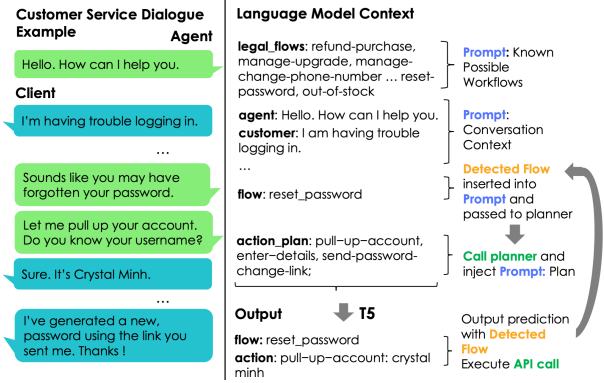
Customer Service Dialogue Example

Agent

Hello. How can I help you.

Client

I'm having trouble logging in.

...

Sounds like you may have forgotten your password.

Let me pull up your account. Do you know your username?

Sure. It's Crystal Minh.

...

I've generated a new, password using the link you sent me. Thanks !

Language Model Context

legal_flows: refund-purchase, manage-upgrade, manage-change-phone-number ... reset-password, out-of-stock

Prompt: Known Possible Workflows

agent: Hello. How can I help you.
customer: I am having trouble logging in.
...

Prompt: Conversation Context

flow: reset_password

Detected Flow inserted into Prompt and passed to planner

action_plan: pull-up-account, enter-details, send-password-change-link;

Call planner and inject Prompt: Plan

Output

T5

flow: reset_password
action: pull-up-account: crystal minh

Output prediction with Detected Flow
Execute API call